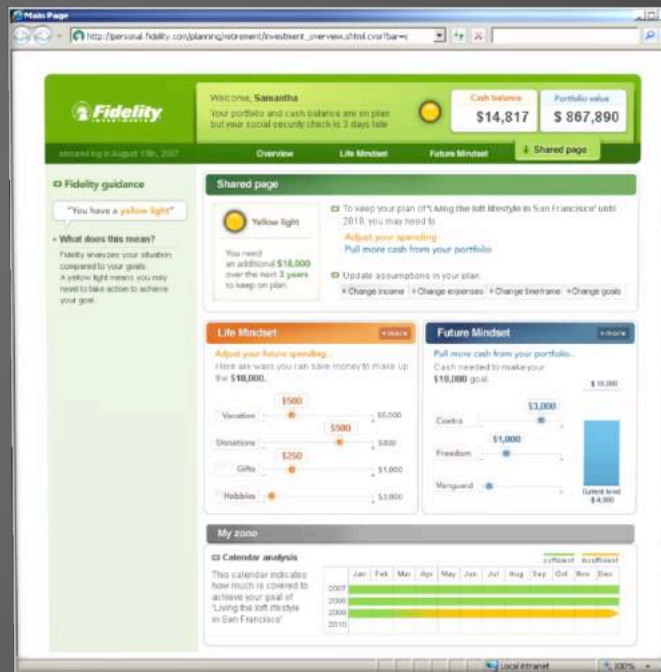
Main Page

http://personal.fidelity.com/planning/retirement/investment_overview.shtml.cvsr?bar=c

Fidelity INVESTMENTS

Welcome, Samantha

Your portfolio and cash balance are on plan but your social security check is 3 days late

Cash balance
$14,817

Portfolio value
$ 867,890

secured log in August 11th, 2007

Overview

Life Mindset

Future Mindset

Shared page

Fidelity guidance

"You have a yellow light"

What does this mean?

Fidelity analyzes your situation compared to your goals. A yellow light means you may need to take action to achieve your goal.

Shared page

Yellow light

You need an additional $18,000 over the next 3 years to keep on plan.

To keep your plan of "Living the loft lifestyle in San Francisco" until 2010, you may need to

Adjust your spending

Pull more cash from your portfolio

Update assumptions in your plan

+Change income +Change expenses +Change timeframe +Change goals

Life Mindset

+more

Adjust your future spending...

Here are ways you can save money to make up the $18,000.

Vacation $500 $5,000

Donations $500 $800

Gifts $250 $1,000

Hobbies $3,000

Future Mindset

+more

Pull more cash from your portfolio...

Cash needed to make your $18,000 goal.

$ 18,000

Contra $3,000

Freedom $1,000

Vanguard

Current level $ 4,000

My zone

Calendar analysis

sufficient insufficient

This calendar indicates how much is covered to achieve your goal of 'Living the loft lifestyle in San Francisco'

| | Jan | Feb | Mar | Apr | May | Jun | Jul | Aug | Sep | Oct | Nov | Dec |
|---|---|---|---|---|---|---|---|---|---|---|---|---|
| 2007 | | | | | | | | | | | | |
| 2008 | | | | | | | | | | | | |
| 2009 | | | | | | | | | | | | |
| 2010 | | | | | | | | | | | | |

Local intranet

100%